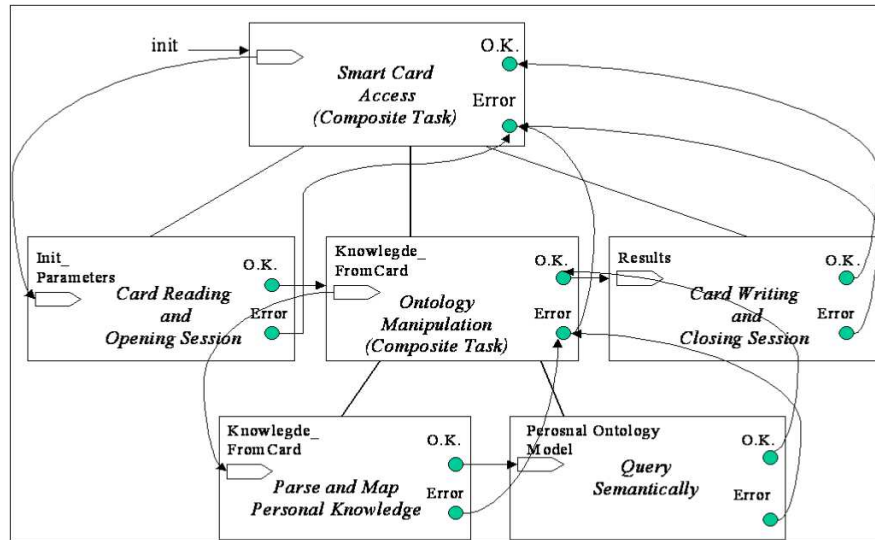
init

Smart Card Access (Composite Task)

O.K.

Error

Init_ Parameters

Card Reading and Opening Session

O.K.

Error

Knowlegde_ FromCard

Ontology Manipulation (Composite Task)

O.K.

Error

Results

Card Writing and Closing Session

O.K.

Error

Knowlegde_ FromCard

Parse and Map Personal Knowledge

O.K.

Error

Perosnal Ontology Model

Query Semantically

O.K.

Error